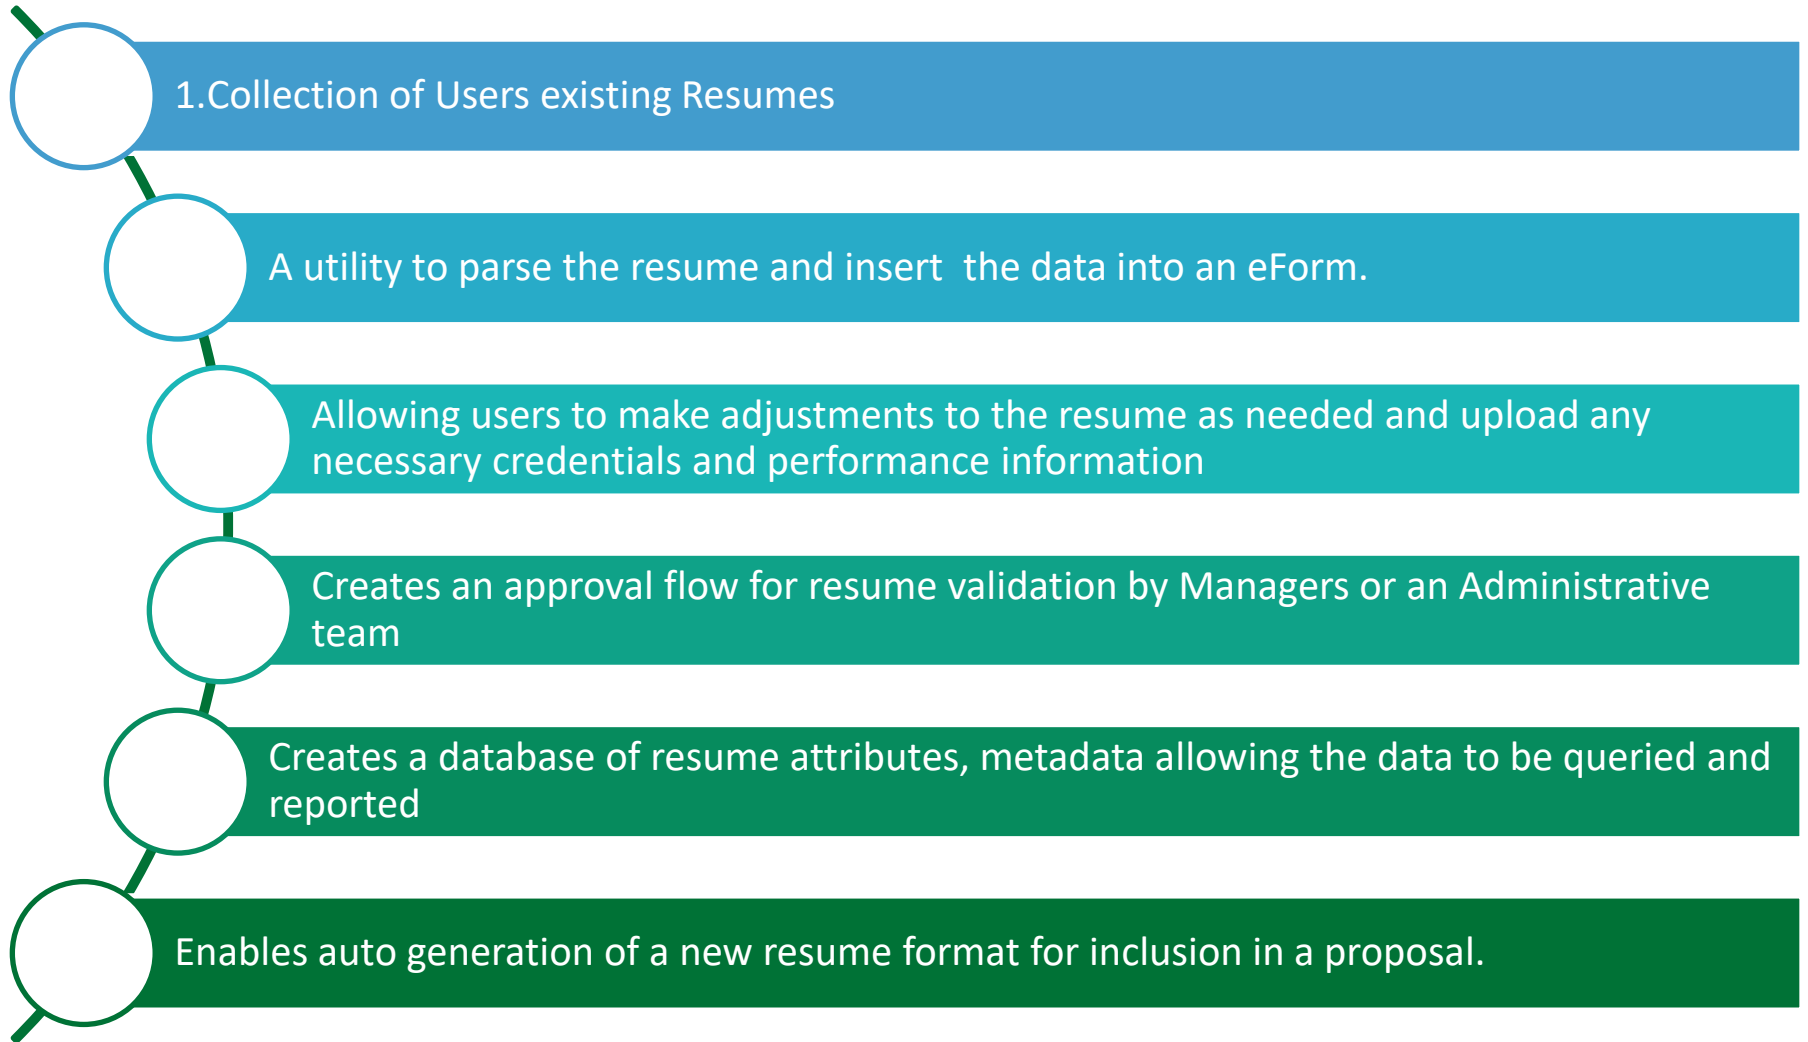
1.Collection of Users existing Resumes

A utility to parse the resume and insert the data into an eForm.

Allowing users to make adjustments to the resume as needed and upload any necessary credentials and performance information

Creates an approval flow for resume validation by Managers or an Administrative team

Creates a database of resume attributes, metadata allowing the data to be queried and reported

Enables auto generation of a new resume format for inclusion in a proposal.